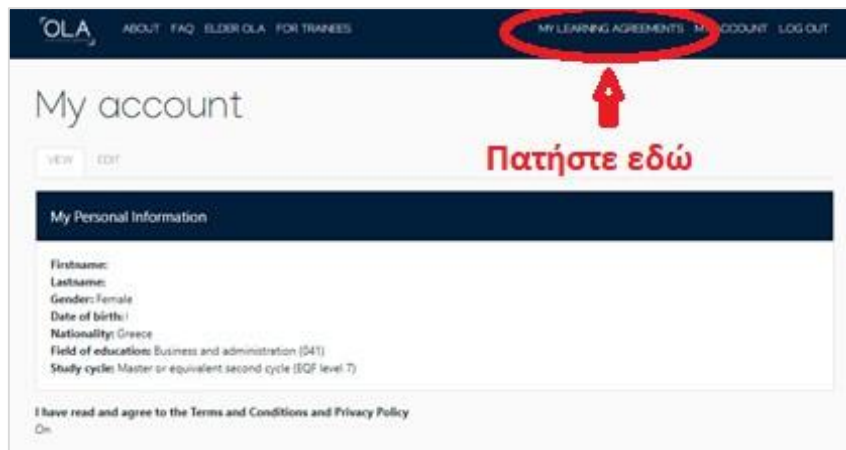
OLA ABOUT FAQ ELDER OLA FOR TRAINEES MY LEARNING AGREEMENTS M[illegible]CCOUNT LOG OUT

My account

VIEW EDIT

Πατήστε εδώ

My Personal Information

Firstname:
Lastname:
Gender: Female
Date of birth:
Nationality: Greece
Field of education: Business and administration (041)
Study cycle: Master or equivalent second cycle (EQF level 7)

I have read and agree to the Terms and Conditions and Privacy Policy
On